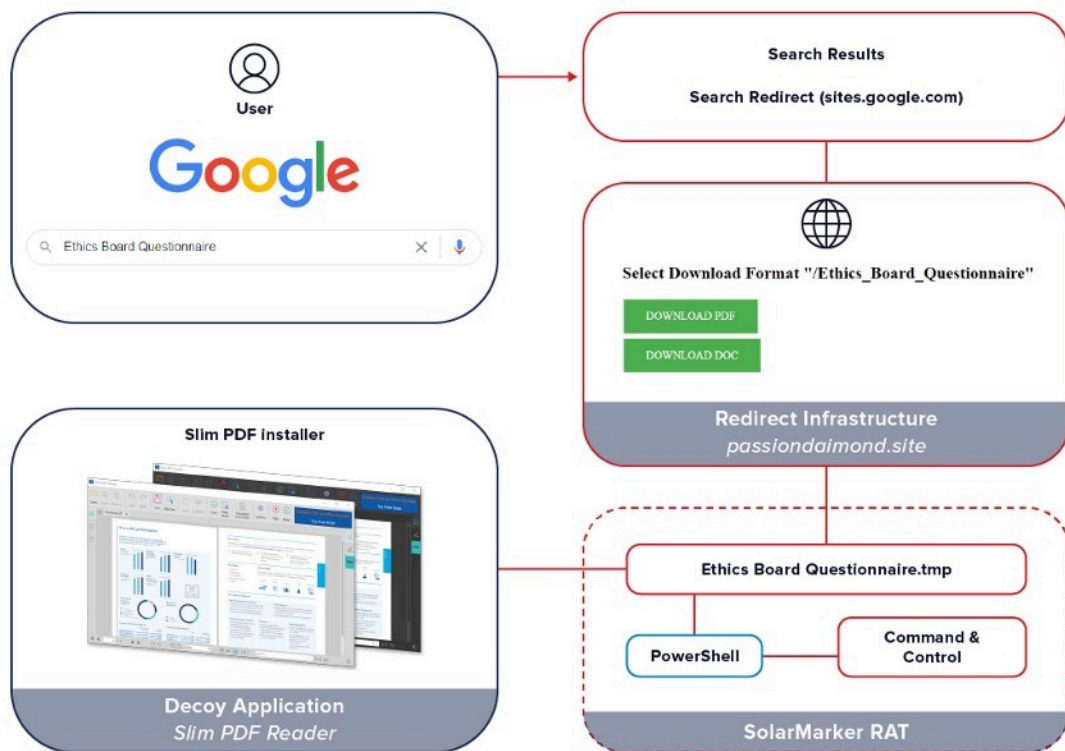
User

Google

Ethics Board Questionnaire

Search Results

Search Redirect (sites.google.com)

Select Download Format "/Ethics_Board_Questionnaire"

DOWNLOAD PDF

DOWNLOAD DOC

Redirect Infrastructure
passiondaimond.site

Slim PDF installer

Decoy Application
Slim PDF Reader

Ethics Board Questionnaire.tmp

PowerShell

Command & Control

SolarMarker RAT